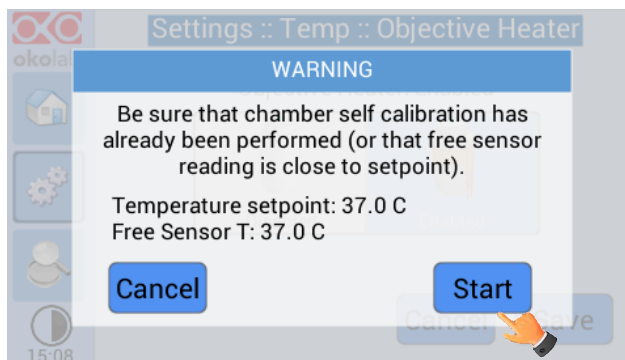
okolab

Settings :: Temp :: Objective Heater

WARNING

Be sure that chamber self calibration has already been performed (or that free sensor reading is close to setpoint).

Temperature setpoint: 37.0 C
Free Sensor T: 37.0 C

Cancel

Start

Cancel

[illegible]ave

15:08